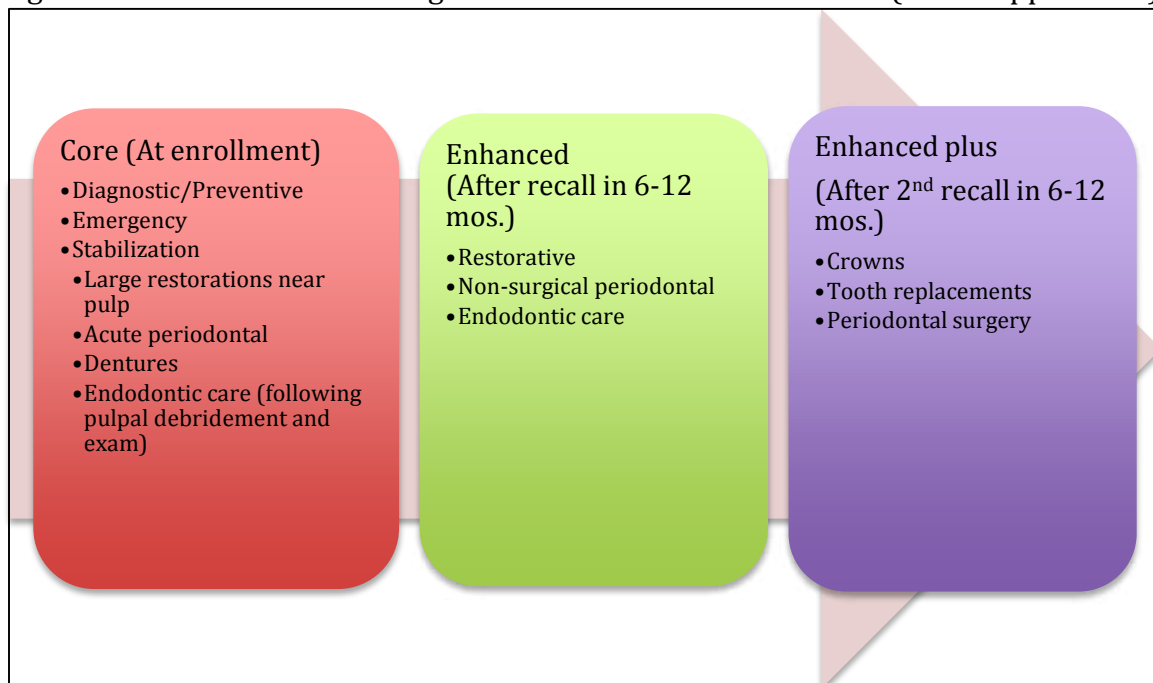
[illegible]

Core (At enrollment)

- Diagnostic/Preventive
- Emergency
- Stabilization
  - Large restorations near pulp
  - Acute periodontal
  - Dentures
  - Endodontic care (following pulpal debridement and exam)

Enhanced (After recall in 6-12 mos.)

- Restorative
- Non-surgical periodontal
- Endodontic care

Enhanced plus (After 2$^{nd}$ recall in 6-12 mos.)

- Crowns
- Tooth replacements
- Periodontal surgery